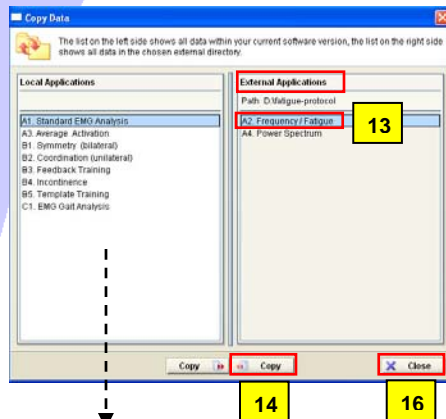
Copy Data

The list on the left side shows all data within your current software version, the list on the right side shows all data in the chosen external directory.

Local Applications

A1. Standard EMG Analysis
A3. Average Activation
B1. Symmetry (bilateral)
B2. Coordination (unilateral)
B3. Feedback Training
B4. Incontinence
B5. Template Training
C1. EMG Gait Analysis

External Applications

Path: D:\fatigue-protocol

A2. Frequency / Fatigue
A4. Power Spectrum

13

Copy

Copy

Close

14

16